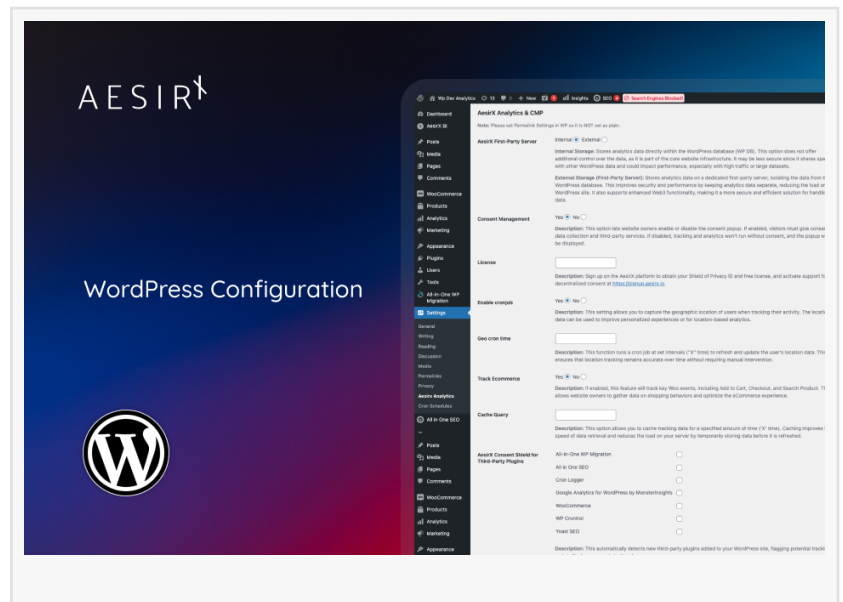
AESIRX

WordPress Configuration

Wp Dev Analytics 13 0 + New 1 Insights SEO Search Engines Blocked!

Dashboard
AesirX BI
Posts
Media
Pages
Comments
WooCommerce
Products
Analytics
Marketing
Appearance
Plugins
Users
Tools
All-in-One WP Migration
Settings
General
Writing
Reading
Discussion
Media
Permalinks
Privacy
Aesirx Analytics
Cron Schedules
All in One SEO
Posts
Media
Pages
Comments
WooCommerce
Products
Analytics
Marketing
Appearance

AesirX Analytics & CMP

Note: Please set Permalink Settings in WP so it is NOT set as plain.

AesirX First-Party Server

Internal External

Internal Storage: Stores analytics data directly within the WordPress database (WP DB). This option does not offer additional control over the data, as it is part of the core website infrastructure. It may be less secure since it shares spa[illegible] with other WordPress data and could impact performance, especially with high traffic or large datasets.

External Storage (First-Party Server): Stores analytics data on a dedicated first-party server, isolating the data from t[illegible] WordPress database. This improves security and performance by keeping analytics data separate, reducing the load or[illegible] WordPress site. It also supports enhanced Web3 functionality, making it a more secure and efficient solution for handli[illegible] data.

Consent Management

Yes No

Description: This option lets website owners enable or disable the consent popup. If enabled, visitors must give conse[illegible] data collection and third-party services. If disabled, tracking and analytics won't run without consent, and the popup w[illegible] be displayed.

License

Description: Sign up on the AesirX platform to obtain your Shield of Privacy ID and free license, and activate support f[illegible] decentralized consent at https://signup.aesirx.io.

Enable cronjob

Yes No

Description: This setting allows you to capture the geographic location of users when tracking their activity. The locati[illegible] data can be used to improve personalized experiences or for location-based analytics.

Geo cron time

Description: This function runs a cron job at set intervals ("X" time) to refresh and update the user's location data. Thi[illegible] ensures that location tracking remains accurate over time without requiring manual intervention.

Track Ecommerce

Yes No

Description: If enabled, this feature will track key Woo events, including Add to Cart, Checkout, and Search Product. T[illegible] allows website owners to gather data on shopping behaviors and optimize the eCommerce experience.

Cache Query

Description: This option allows you to cache tracking data for a specified amount of time ("X" time). Caching improves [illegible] speed of data retrieval and reduces the load on your server by temporarily storing data before it is refreshed.

AesirX Consent Shield for Third-Party Plugins

All-in-One WP Migration
All in One SEO
Cron Logger
Google Analytics for WordPress by MonsterInsights
WooCommerce
WP Crontrol
Yoast SEO

Description: This automatically detects new third-party plugins added to your WordPress site, flagging potential tracki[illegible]